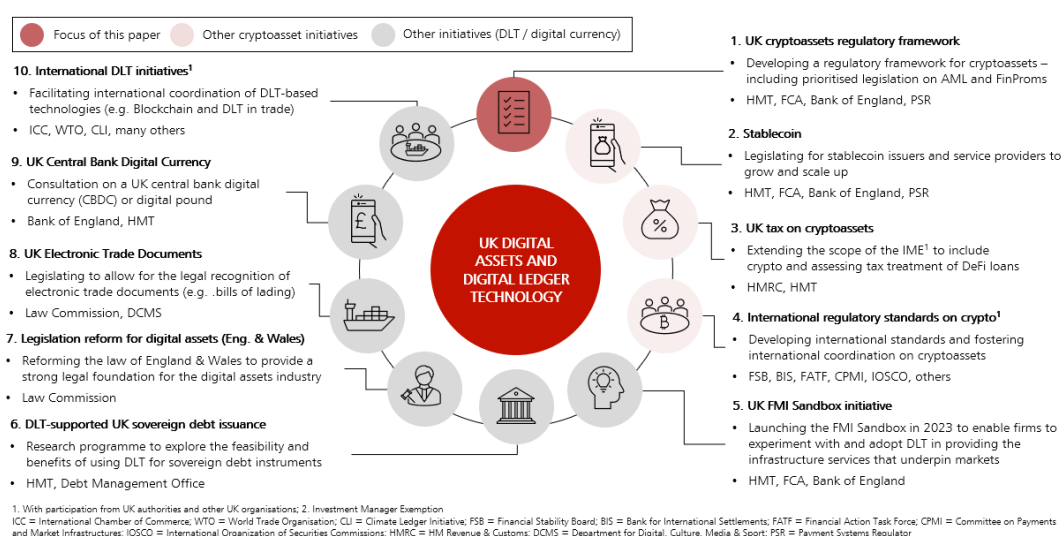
Focus of this paper Other cryptoasset initiatives Other initiatives (DLT / digital currency)

10. International DLT initiatives$^1$
• Facilitating international coordination of DLT-based technologies (e.g. Blockchain and DLT in trade)
• ICC, WTO, CLI, many others

9. UK Central Bank Digital Currency
• Consultation on a UK central bank digital currency (CBDC) or digital pound
• Bank of England, HMT

8. UK Electronic Trade Documents
• Legislating to allow for the legal recognition of electronic trade documents (e.g. .bills of lading)
• Law Commission, DCMS

7. Legislation reform for digital assets (Eng. & Wales)
• Reforming the law of England & Wales to provide a strong legal foundation for the digital assets industry
• Law Commission

6. DLT-supported UK sovereign debt issuance
• Research programme to explore the feasibility and benefits of using DLT for sovereign debt instruments
• HMT, Debt Management Office

UK DIGITAL ASSETS AND DIGITAL LEDGER TECHNOLOGY

1. UK cryptoassets regulatory framework
• Developing a regulatory framework for cryptoassets – including prioritised legislation on AML and FinProms
• HMT, FCA, Bank of England, PSR

2. Stablecoin
• Legislating for stablecoin issuers and service providers to grow and scale up
• HMT, FCA, Bank of England, PSR

3. UK tax on cryptoassets
• Extending the scope of the IME$^1$ to include crypto and assessing tax treatment of DeFi loans
• HMRC, HMT

4. International regulatory standards on crypto$^1$
• Developing international standards and fostering international coordination on cryptoassets
• FSB, BIS, FATF, CPMI, IOSCO, others

5. UK FMI Sandbox initiative
• Launching the FMI Sandbox in 2023 to enable firms to experiment with and adopt DLT in providing the infrastructure services that underpin markets
• HMT, FCA, Bank of England

1. With participation from UK authorities and other UK organisations; 2. Investment Manager Exemption
ICC = International Chamber of Commerce; WTO = World Trade Organisation; CLI = Climate Ledger Initiative; FSB = Financial Stability Board; BIS = Bank for International Settlements; FATF = Financial Action Task Force; CPMI = Committee on Payments and Market Infrastructures; IOSCO = International Organization of Securities Commissions; HMRC = HM Revenue & Customs; DCMS = Department for Digital, Culture, Media & Sport; PSR = Payment Systems Regulator